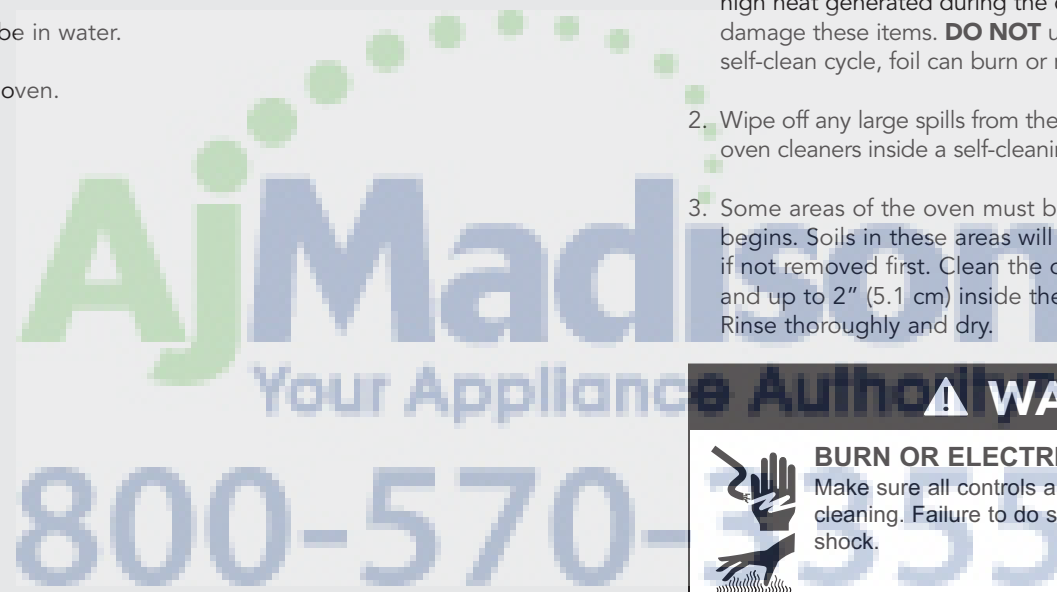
be in water.

oven.

high heat generated during the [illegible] damage these items. **DO NOT** u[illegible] self-clean cycle, foil can burn or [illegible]

2. Wipe off any large spills from the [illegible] oven cleaners inside a self-cleanin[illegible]

3. Some areas of the oven must b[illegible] begins. Soils in these areas will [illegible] if not removed first. Clean the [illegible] and up to 2" (5.1 cm) inside the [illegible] Rinse thoroughly and dry.

AjMadison
Your Appliance Authority
800-570-3355

⚠ WA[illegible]

BURN OR ELECTRI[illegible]
Make sure all controls a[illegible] cleaning. Failure to do s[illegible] shock.